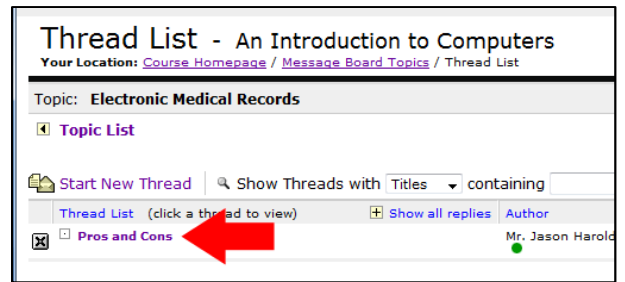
Thread List - An Introduction to Computers
Your Location: Course Homepage / Message Board Topics / Thread List

Topic: Electronic Medical Records

Topic List

Start New Thread | Show Threads with Titles containing

Thread List (click a thread to view) | Show all replies | Author

Pros and Cons | Mr. Jason Harold